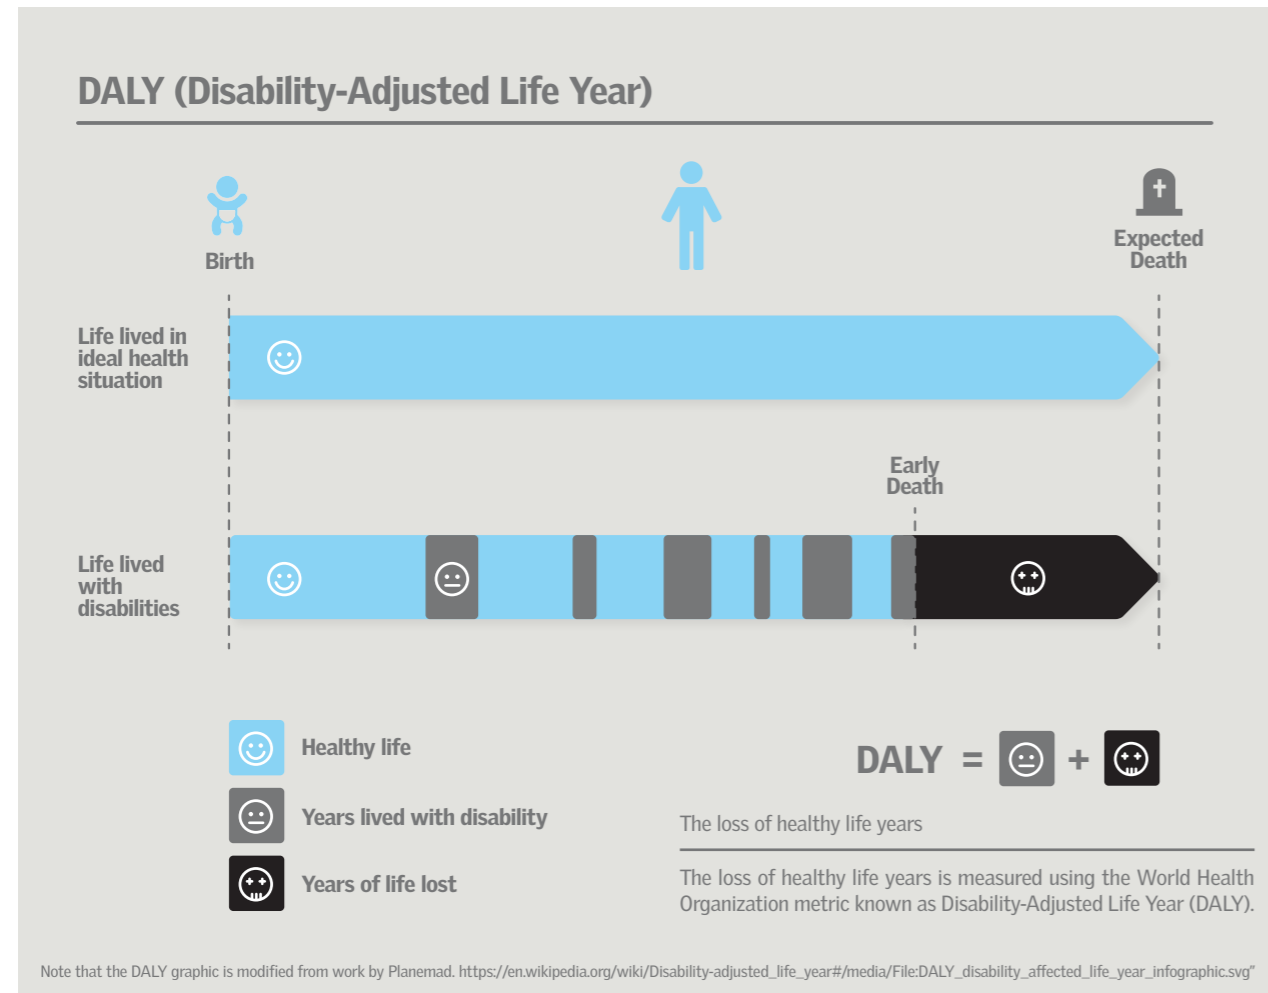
DALY (Disability-Adjusted Life Year)

Birth

Expected Death

Life lived in ideal health situation

Early Death

Life lived with disabilities

Healthy life

Years lived with disability

Years of life lost

DALY = +

The loss of healthy life years

The loss of healthy life years is measured using the World Health Organization metric known as Disability-Adjusted Life Year (DALY).

Note that the DALY graphic is modified from work by Planemad. https://en.wikipedia.org/wiki/Disability-adjusted_life_year#/media/File:DALY_disability_affected_life_year_infographic.svg"